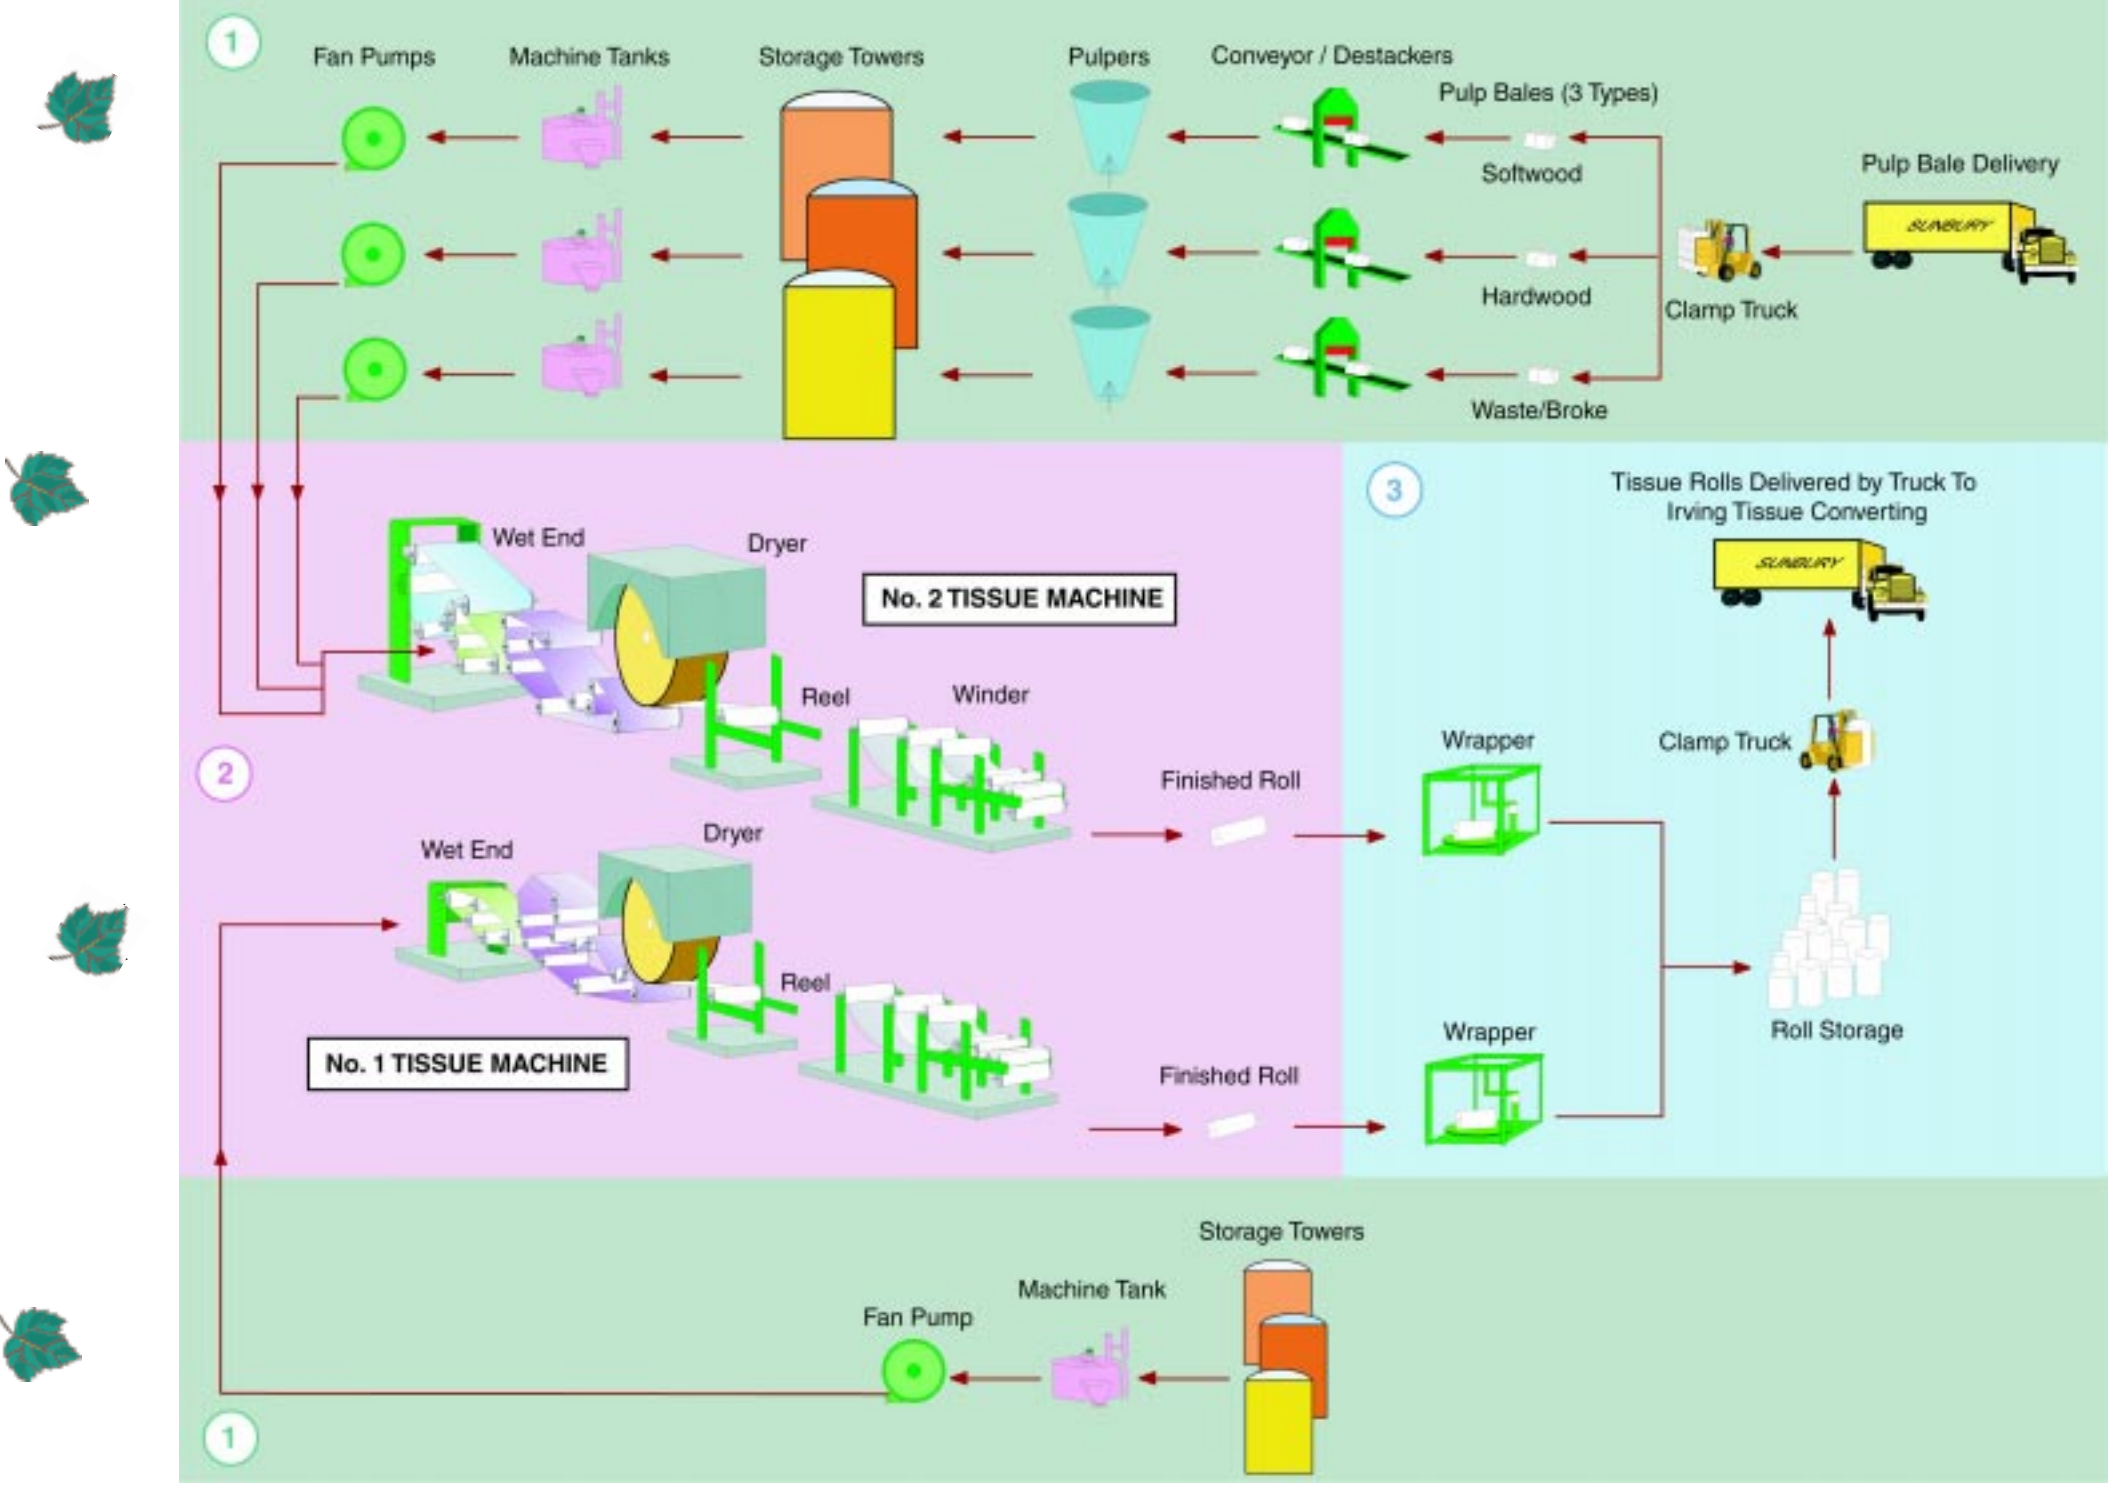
1

Fan Pumps

Machine Tanks

Storage Towers

Pulpers

Conveyor / Destackers

Pulp Bales (3 Types)

Softwood

Pulp Bale Delivery

SUNBURY

Hardwood

Clamp Truck

Waste/Broke

3

Tissue Rolls Delivered by Truck To Irving Tissue Converting

SUNBURY

Wet End

Dryer

No. 2 TISSUE MACHINE

Reel

Winder

Wrapper

Clamp Truck

2

Finished Roll

Wet End

Dryer

Reel

Roll Storage

Wrapper

No. 1 TISSUE MACHINE

Finished Roll

Storage Towers

Machine Tank

Fan Pump

1